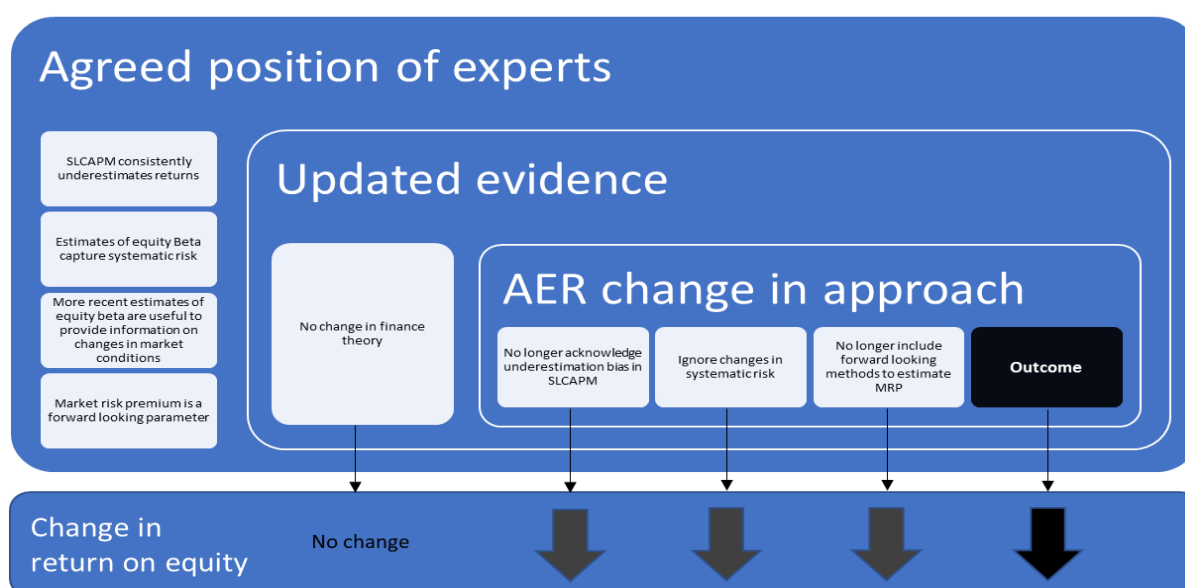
Agreed position of experts

SLCAPM consistently underestimates returns

Estimates of equity Beta capture systematic risk

More recent estimates of equity beta are useful to provide information on changes in market conditions

Market risk premium is a forward looking parameter

Updated evidence

No change in finance theory

AER change in approach

No longer acknowledge underestimation bias in SLCAPM

Ignore changes in systematic risk

No longer include forward looking methods to estimate MRP

Outcome

Change in return on equity

No change